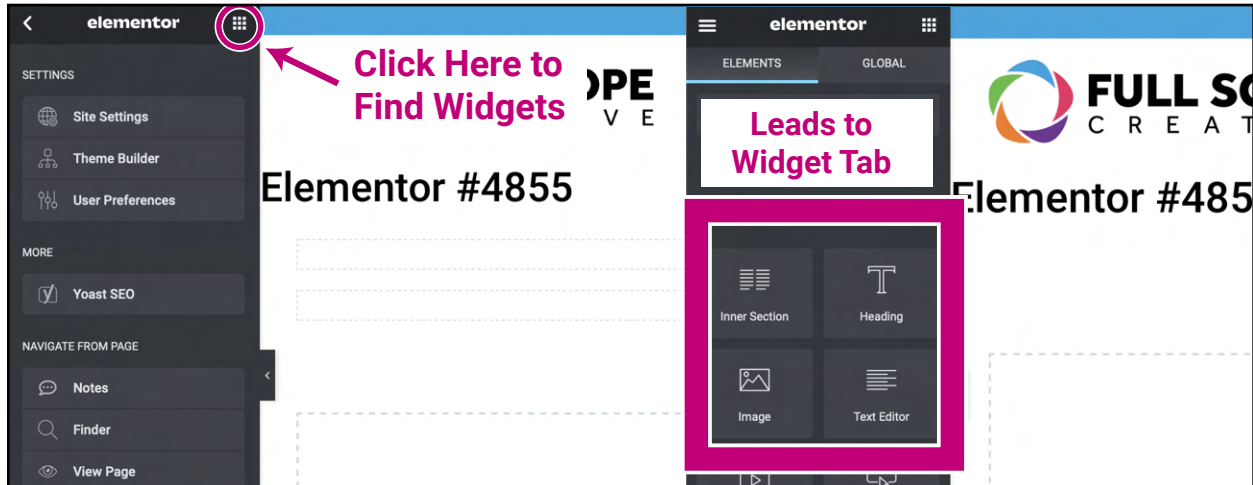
elementor

SETTINGS

Site Settings

Theme Builder

User Preferences

MORE

Yoast SEO

NAVIGATE FROM PAGE

Notes

Finder

View Page

Click Here to Find Widgets

OPE
V E

Elementor #4855

elementor

ELEMENTS GLOBAL

Leads to Widget Tab

Inner Section

Heading

Image

Text Editor

FULL SC
C R E A T

Elementor #485